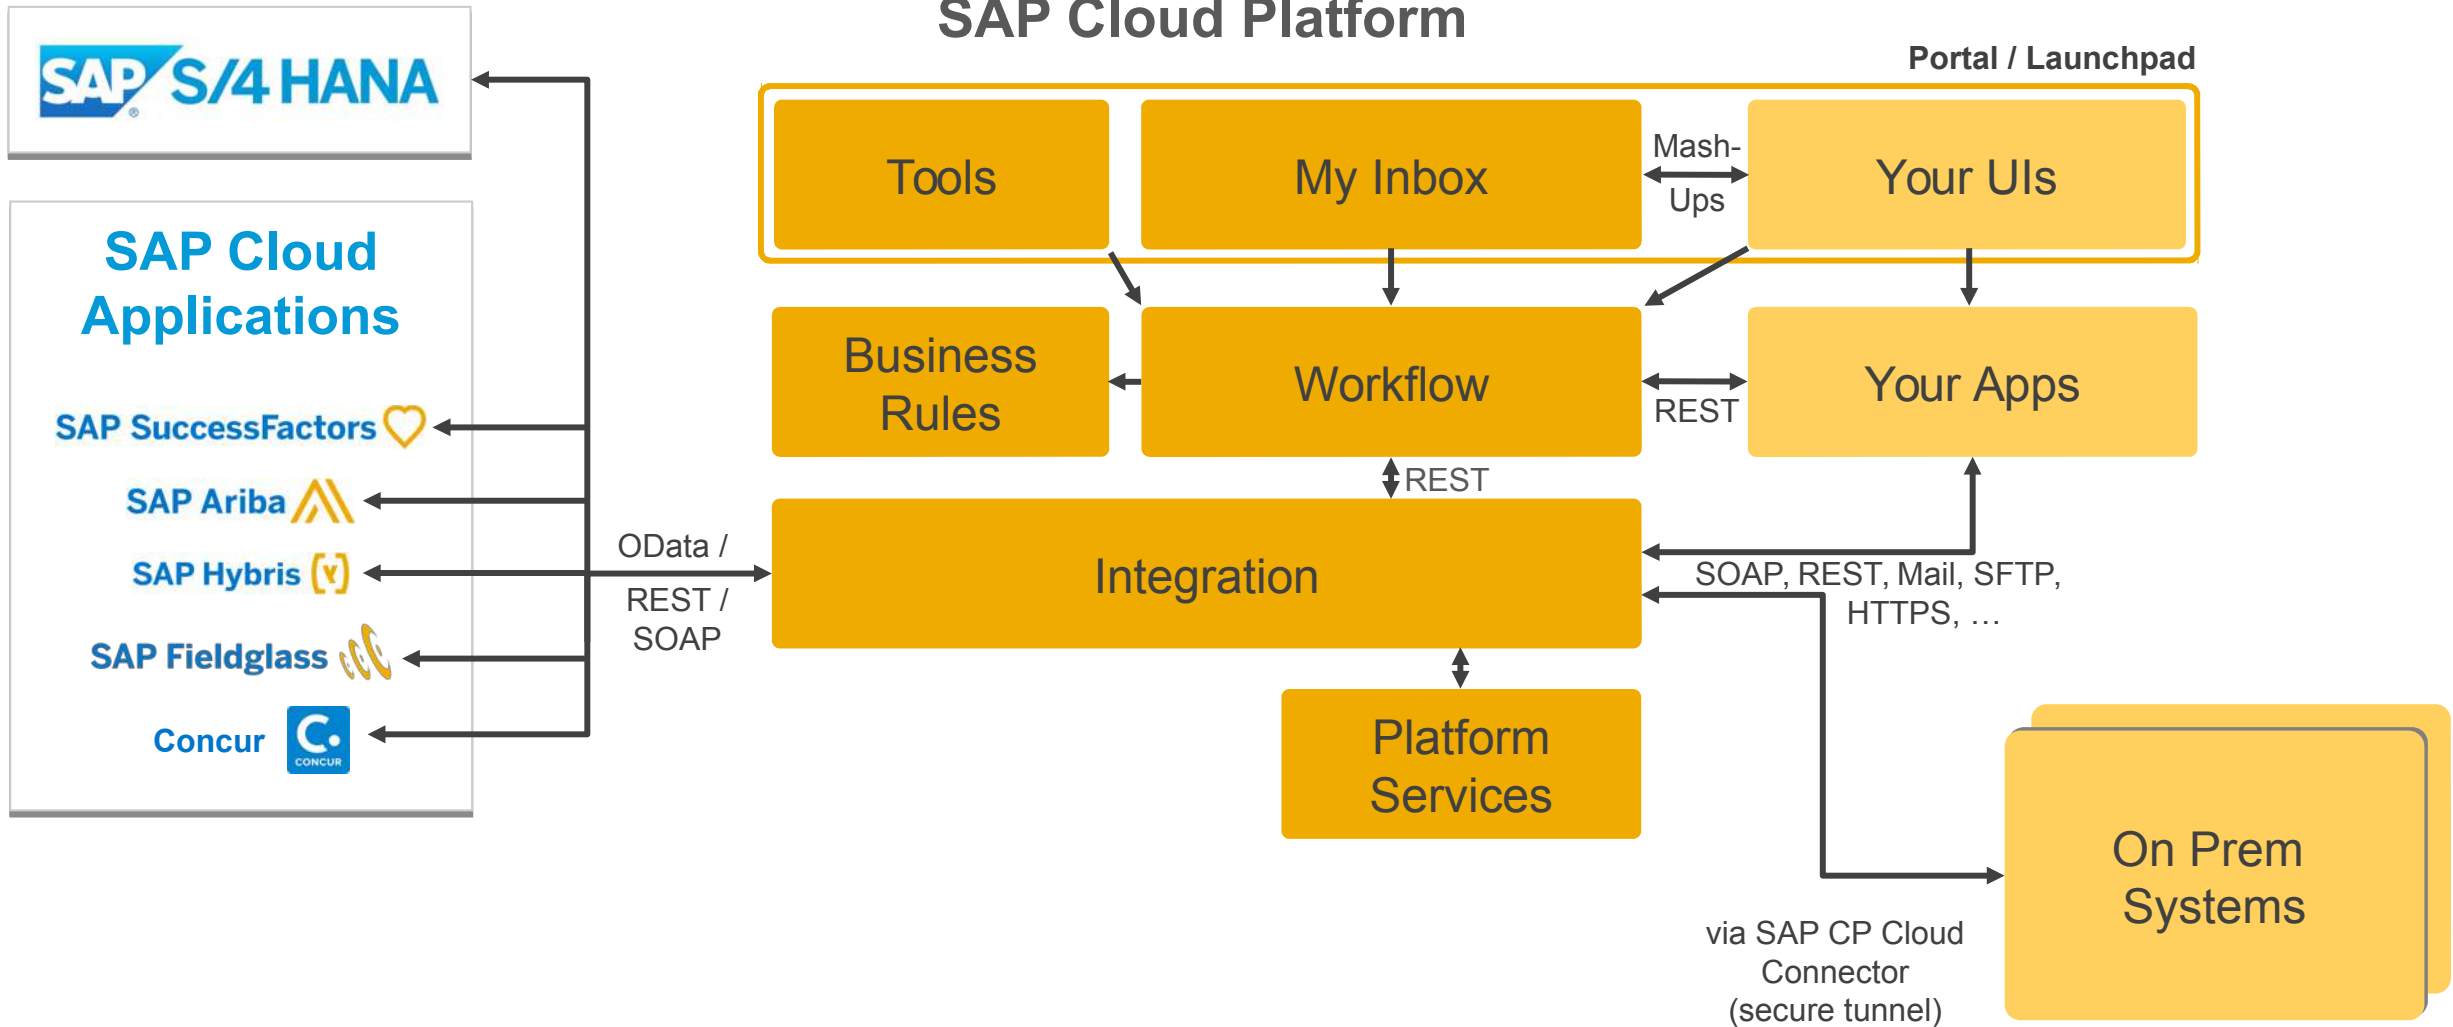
SAP S/4 HANA

SAP Cloud Applications

SAP SuccessFactors

SAP Ariba

SAP Hybris

SAP Fieldglass

Concur

CONCUR

SAP Cloud Platform

Portal / Launchpad

Tools

My Inbox

Mash-Ups

Your UIs

Business Rules

Workflow

REST

Your Apps

REST

OData / REST / SOAP

Integration

SOAP, REST, Mail, SFTP, HTTPS, …

Platform Services

On Prem Systems

via SAP CP Cloud Connector (secure tunnel)